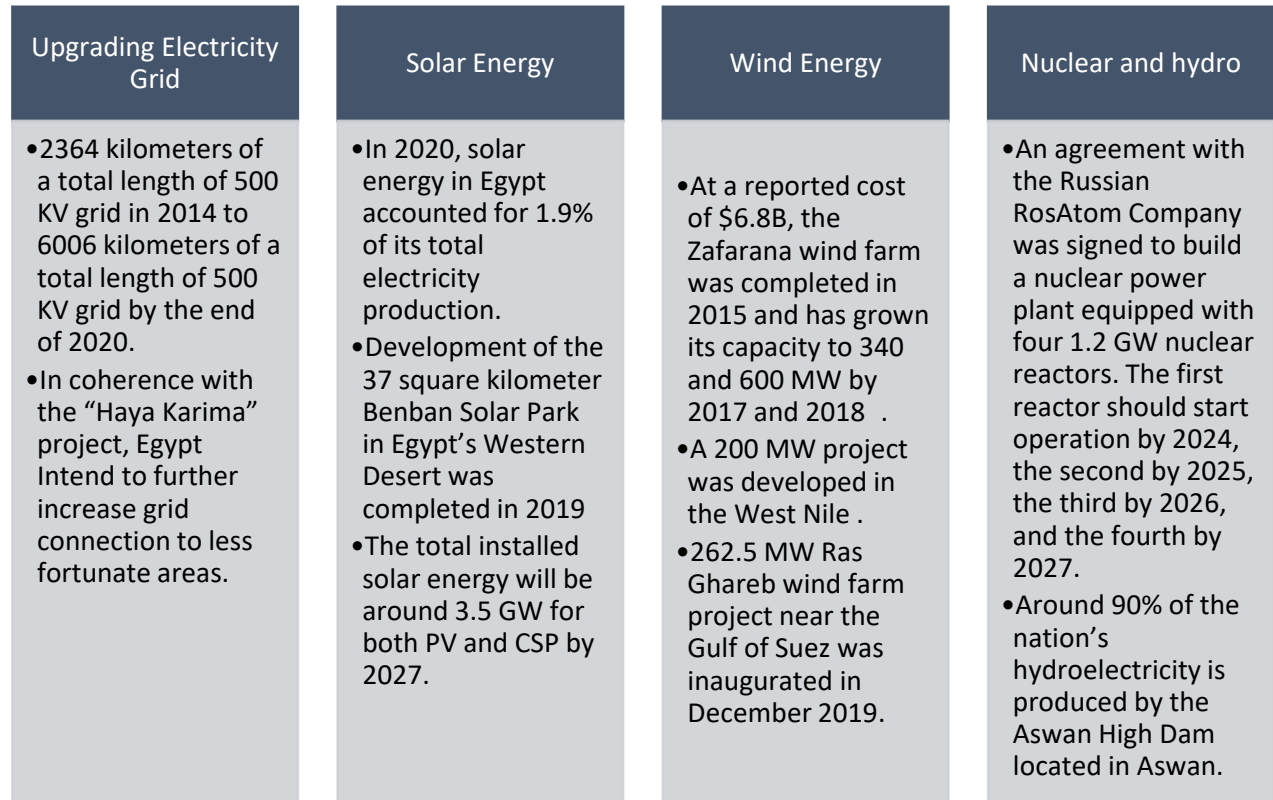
Upgrading Electricity Grid

•2364 kilometers of a total length of 500 KV grid in 2014 to 6006 kilometers of a total length of 500 KV grid by the end of 2020.
•In coherence with the "Haya Karima" project, Egypt Intend to further increase grid connection to less fortunate areas.

Solar Energy

•In 2020, solar energy in Egypt accounted for 1.9% of its total electricity production.
•Development of the 37 square kilometer Benban Solar Park in Egypt's Western Desert was completed in 2019
•The total installed solar energy will be around 3.5 GW for both PV and CSP by 2027.

Wind Energy

•At a reported cost of \$6.8B, the Zafarana wind farm was completed in 2015 and has grown its capacity to 340 and 600 MW by 2017 and 2018 .
•A 200 MW project was developed in the West Nile .
•262.5 MW Ras Ghareb wind farm project near the Gulf of Suez was inaugurated in December 2019.

Nuclear and hydro

•An agreement with the Russian RosAtom Company was signed to build a nuclear power plant equipped with four 1.2 GW nuclear reactors. The first reactor should start operation by 2024, the second by 2025, the third by 2026, and the fourth by 2027.
•Around 90% of the nation's hydroelectricity is produced by the Aswan High Dam located in Aswan.